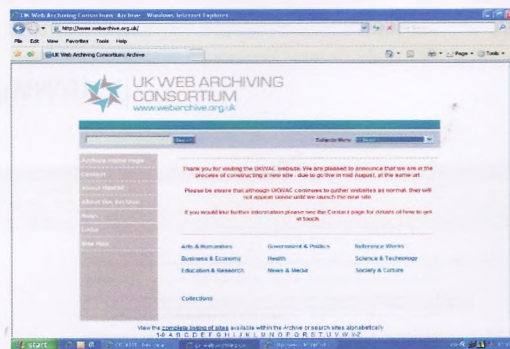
UK Web Archiving Consortium: Archive - Windows Internet Explorer

http://www.webarchive.org.uk/

File Edit View Favorites Tools Help

UK Web Archiving Consortium: Archive

Page ▾ Tools ▾

UK WEB ARCHIVING CONSORTIUM
www.webarchive.org.uk

Search

Subjects Menu: Select

Archive Home Page

Contact

About UKWAC

About the Archive

News

Links

Site Map

Thank you for visiting the UKWAC website. We are pleased to announce that we are in the process of constructing a new site - due to go live in mid August, at the same url.

Please be aware that although UKWAC continues to gather websites as normal, they will not appear online until we launch the new site.

If you would like further information please see the Contact page for details of how to get in touch.

Arts & Humanities | Government & Politics | Reference Works

Business & Economy | Health | Science & Technology

Education & Research | News & Media | Society & Culture

Collections

View the complete listing of sites available within the Archive or search sites alphabetically:
1-9 A B C D E F G H I J K L M N O P Q R S T U V W X Y Z

start